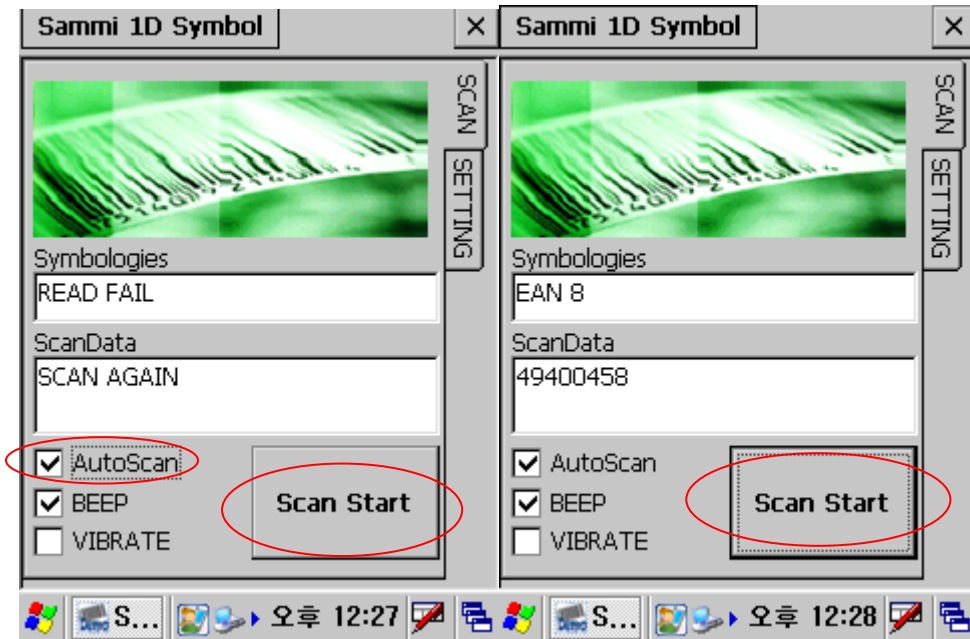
Sammi 1D Symbol ×

SCAN
SETTING

Symbologies
READ FAIL

ScanData
SCAN AGAIN

☑ AutoScan
☑ BEEP
☐ VIBRATE

Scan Start

S... 오후 12:27

Sammi 1D Symbol ×

SCAN
SETTING

Symbologies
EAN 8

ScanData
49400458

☑ AutoScan
☑ BEEP
☐ VIBRATE

Scan Start

S... 오후 12:28